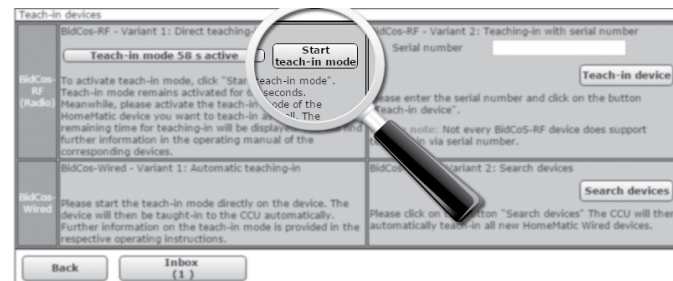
Teach-in devices

BidCos-RF (Radio)

BidCos-RF - Variant 1: Direct teaching-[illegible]

Teach-in mode 58 s active

Start teach-in mode

To activate teach-in mode, click "Start teach-in mode". Teach-in mode remains activated for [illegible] seconds. Meanwhile, please activate the teach-in mode of the HomeMatic device you want to teach-in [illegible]. The remaining time for teaching-in will be displayed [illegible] further information in the operating manual of the corresponding devices.

BidCos-RF - Variant 2: Teaching-in with serial number

Serial number

Teach-in device

Please enter the serial number and click on the button "Teach-in device".

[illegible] note: Not every BidCoS-RF device does support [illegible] via serial number.

BidCos-Wired

BidCos-Wired - Variant 1: Automatic teaching-in

Please start the teach-in mode directly on the device. The device will then be taught-in to the CCU automatically. Further information on the teach-in mode is provided in the respective operating instructions.

BidCos-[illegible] Variant 2: Search devices

Search devices

Please click on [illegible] button "Search devices" The CCU will then automatically teach-in all new HomeMatic Wired devices.

Back

Inbox (1)